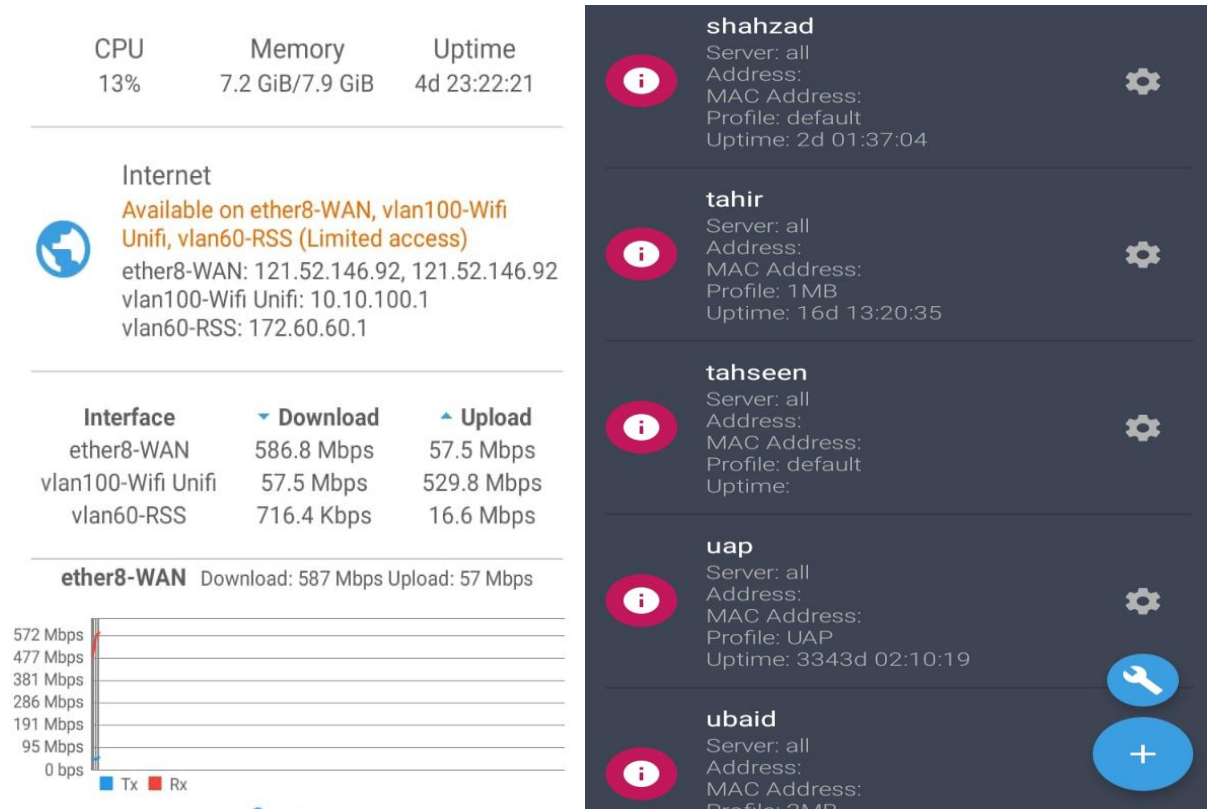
| CPU | Memory | Uptime |
|---|---|---|
| 13% | 7.2 GiB/7.9 GiB | 4d 23:22:21 |

Internet
Available on ether8-WAN, vlan100-Wifi Unifi, vlan60-RSS (Limited access)
ether8-WAN: 121.52.146.92, 121.52.146.92
vlan100-Wifi Unifi: 10.10.100.1
vlan60-RSS: 172.60.60.1

| Interface | Download | Upload |
|---|---|---|
| ether8-WAN | 586.8 Mbps | 57.5 Mbps |
| vlan100-Wifi Unifi | 57.5 Mbps | 529.8 Mbps |
| vlan60-RSS | 716.4 Kbps | 16.6 Mbps |

ether8-WAN Download: 587 Mbps Upload: 57 Mbps

572 Mbps
477 Mbps
381 Mbps
286 Mbps
191 Mbps
95 Mbps
0 bps
Tx Rx

shahzad
Server: all
Address:
MAC Address:
Profile: default
Uptime: 2d 01:37:04

tahir
Server: all
Address:
MAC Address:
Profile: 1MB
Uptime: 16d 13:20:35

tahseen
Server: all
Address:
MAC Address:
Profile: default
Uptime:

uap
Server: all
Address:
MAC Address:
Profile: UAP
Uptime: 3343d 02:10:19

ubaid
Server: all
Address:
MAC Address:
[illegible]